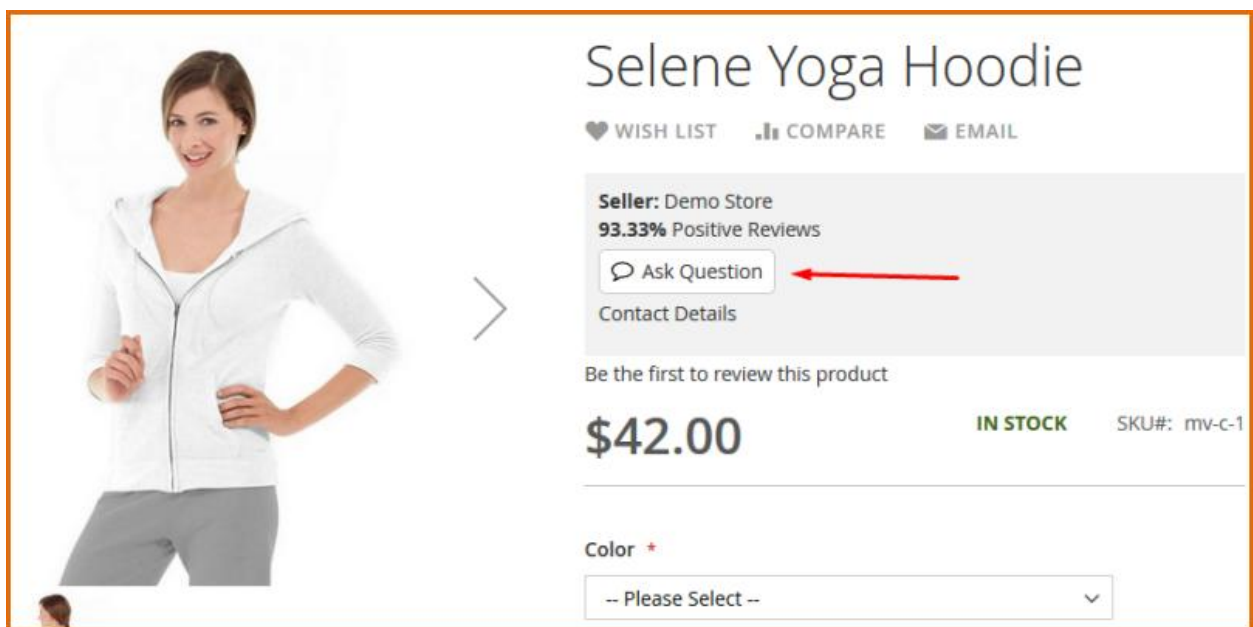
Selene Yoga Hoodie

WISH LIST COMPARE EMAIL

Seller: Demo Store
93.33% Positive Reviews

Ask Question

Contact Details

Be the first to review this product

$42.00

IN STOCK

SKU#: mv-c-1

Color *

-- Please Select --